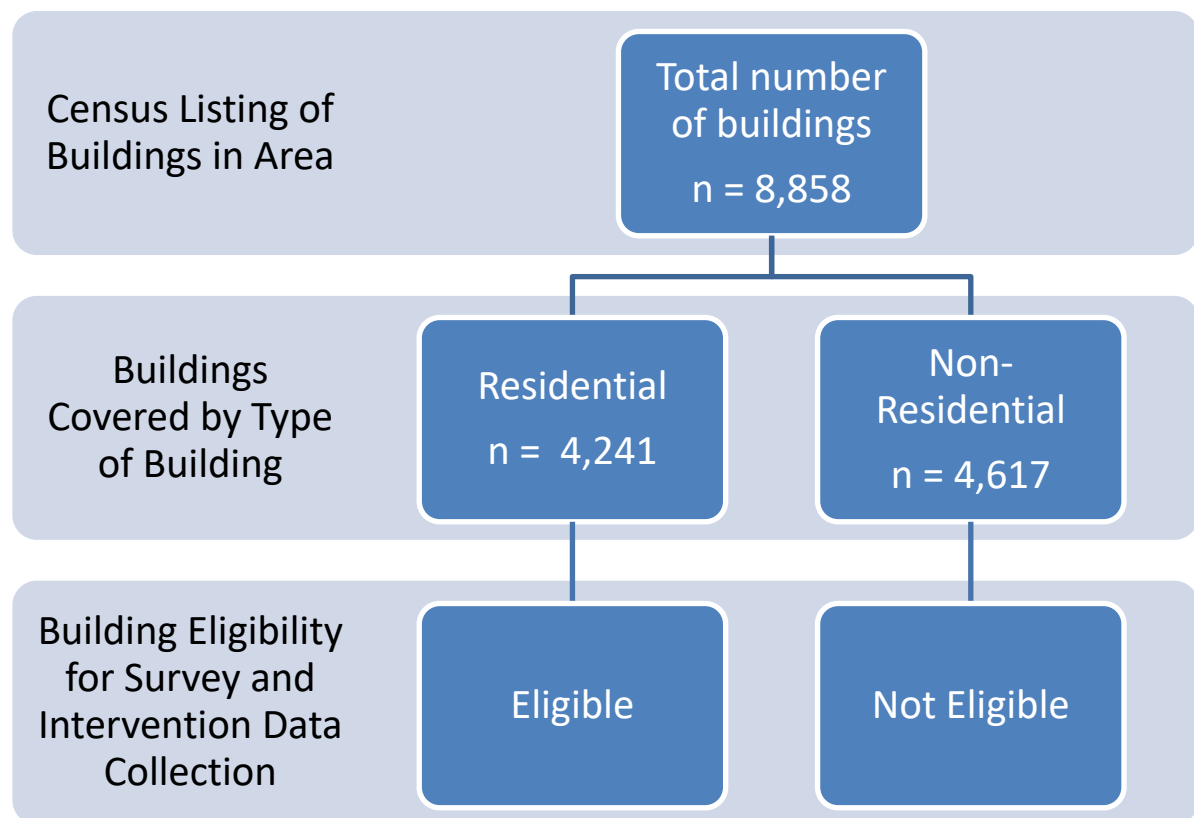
Census Listing of Buildings in Area

Total number of buildings
n = 8,858

Buildings Covered by Type of Building

Residential
n = 4,241

Non-Residential
n = 4,617

Building Eligibility for Survey and Intervention Data Collection

Eligible

Not Eligible